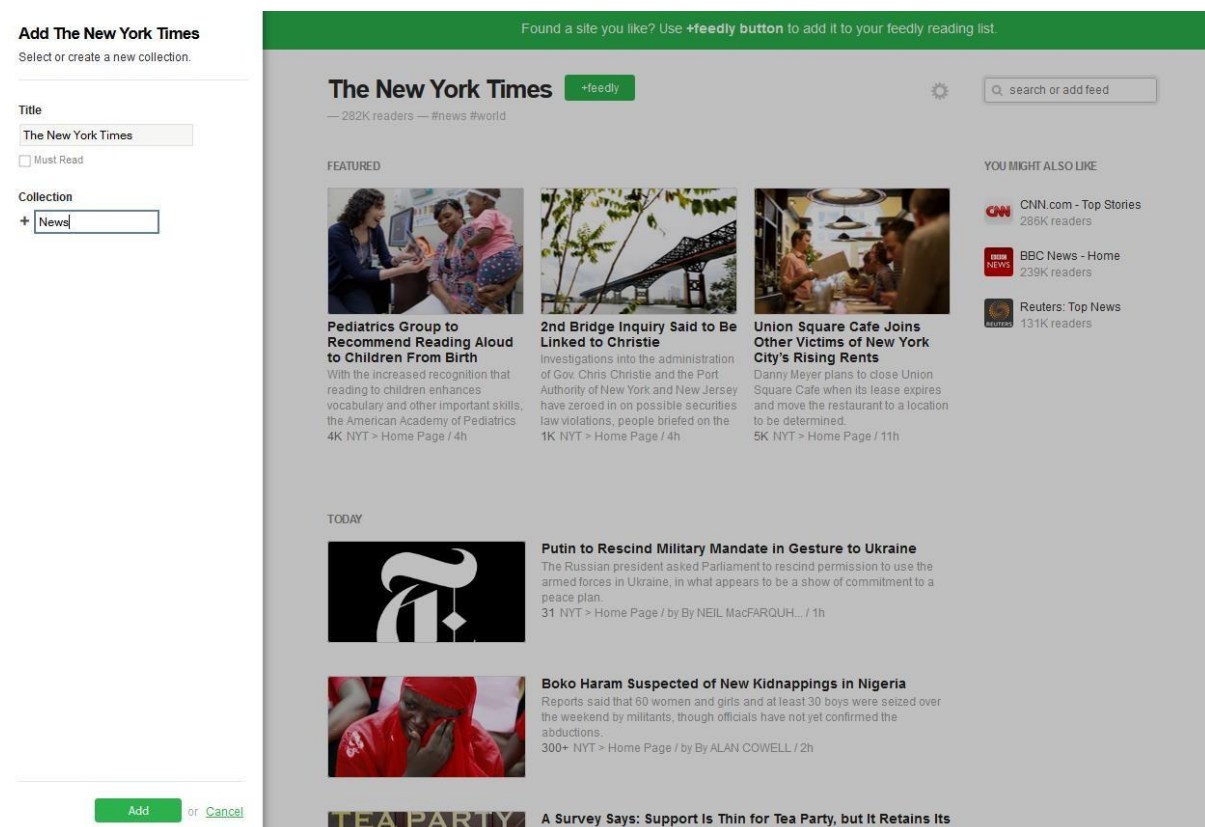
Add The New York Times
Select or create a new collection.

Title
The New York Times
Must Read

Collection
+ News

Add or Cancel

Found a site you like? Use +feedly button to add it to your feedly reading list.

The New York Times +feedly
— 282K readers — #news #world

search or add feed

FEATURED

Pediatrics Group to Recommend Reading Aloud to Children From Birth
With the increased recognition that reading to children enhances vocabulary and other important skills, the American Academy of Pediatrics
4K NYT > Home Page / 4h

2nd Bridge Inquiry Said to Be Linked to Christie
Investigations into the administration of Gov. Chris Christie and the Port Authority of New York and New Jersey have zeroed in on possible securities law violations, people briefed on the
1K NYT > Home Page / 4h

Union Square Cafe Joins Other Victims of New York City's Rising Rents
Danny Meyer plans to close Union Square Cafe when its lease expires and move the restaurant to a location to be determined.
5K NYT > Home Page / 11h

YOU MIGHT ALSO LIKE

CNN.com - Top Stories
286K readers

BBC News - Home
239K readers

Reuters: Top News
131K readers

TODAY

Putin to Rescind Military Mandate in Gesture to Ukraine
The Russian president asked Parliament to rescind permission to use the armed forces in Ukraine, in what appears to be a show of commitment to a peace plan.
31 NYT > Home Page / by By NEIL MacFARQUH... / 1h

Boko Haram Suspected of New Kidnappings in Nigeria
Reports said that 60 women and girls and at least 30 boys were seized over the weekend by militants, though officials have not yet confirmed the abductions.
300+ NYT > Home Page / by By ALAN COWELL / 2h

TEA PARTY
A Survey Says: Support Is Thin for Tea Party, but It Retains Its